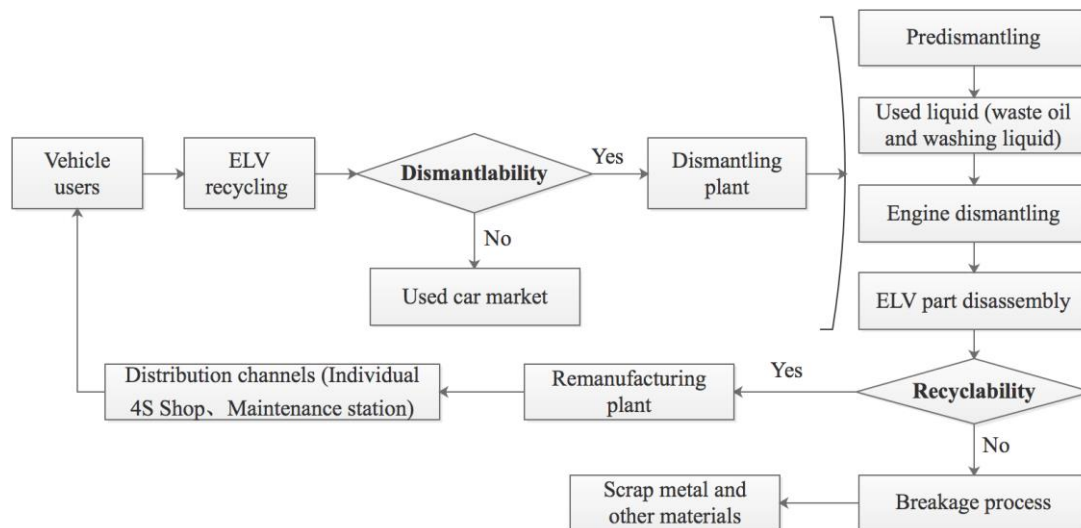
Predismantling

Used liquid (waste oil and washing liquid)

Engine dismantling

ELV part disassembly

Vehicle users

ELV recycling

Dismantlability

Yes

Dismantling plant

No

Used car market

Recyclability

Yes

Remanufacturing plant

Distribution channels (Individual 4S Shop、Maintenance station)

No

Breakage process

Scrap metal and other materials